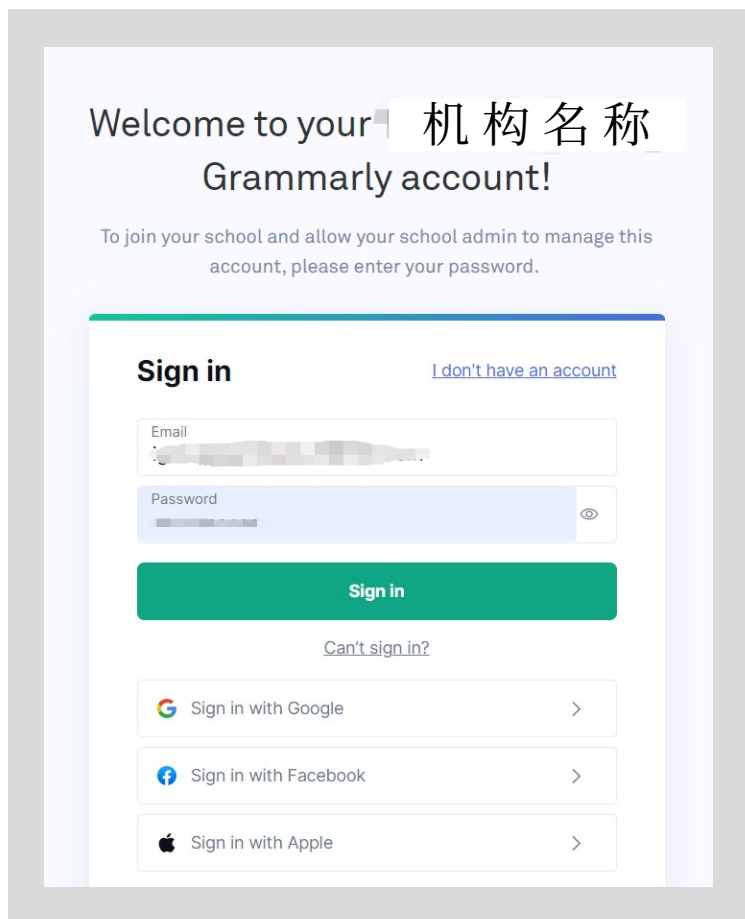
Welcome to your 机构名称 Grammarly account!

To join your school and allow your school admin to manage this account, please enter your password.

Sign in

I don't have an account

Email
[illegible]

Password
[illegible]

Sign in

Can't sign in?

Sign in with Google

Sign in with Facebook

Sign in with Apple